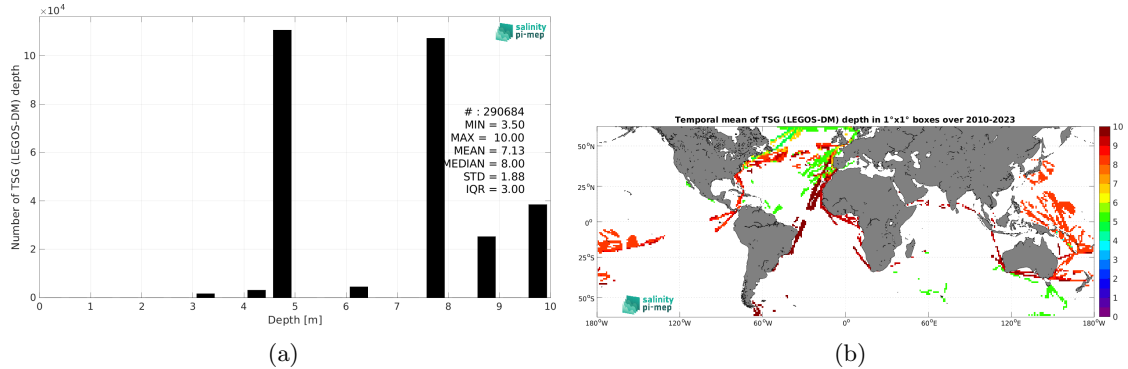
$\times10^4$

salinity pi-mep

Number of TSG (LEGOS-DM) depth

10
8
6
4
2
0

# : 290684
MIN = 3.50
MAX = 10.00
MEAN = 7.13
MEDIAN = 8.00
STD = 1.88
IQR = 3.00

0 1 2 3 4 5 6 7 8 9 10
Depth [m]

(a)

Temporal mean of TSG (LEGOS-DM) depth in 1°x1° boxes over 2010-2023

50°N
25°N
0°
25°S
50°S

180°W 120°W 60°W 0° 60°E 120°E 180°W

salinity pi-mep

10
9
8
7
6
5
4
3
2
1
0

(b)